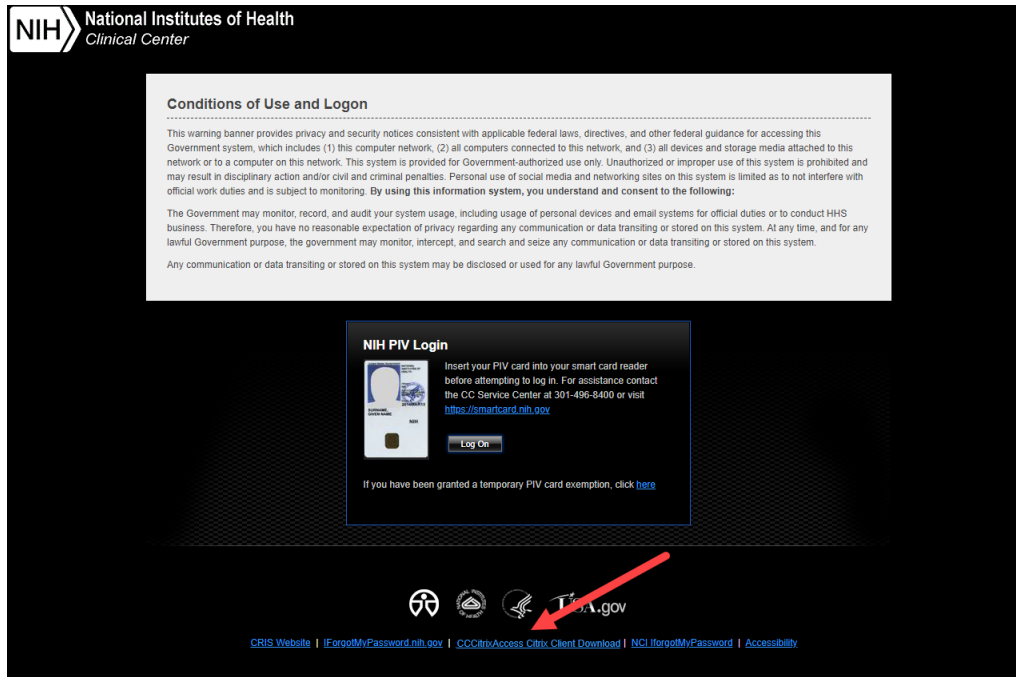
NIH National Institutes of Health
Clinical Center

Conditions of Use and Logon

This warning banner provides privacy and security notices consistent with applicable federal laws, directives, and other federal guidance for accessing this Government system, which includes (1) this computer network, (2) all computers connected to this network, and (3) all devices and storage media attached to this network or to a computer on this network. This system is provided for Government-authorized use only. Unauthorized or improper use of this system is prohibited and may result in disciplinary action and/or civil and criminal penalties. Personal use of social media and networking sites on this system is limited as to not interfere with official work duties and is subject to monitoring. **By using this information system, you understand and consent to the following:**

The Government may monitor, record, and audit your system usage, including usage of personal devices and email systems for official duties or to conduct HHS business. Therefore, you have no reasonable expectation of privacy regarding any communication or data transiting or stored on this system. At any time, and for any lawful Government purpose, the government may monitor, intercept, and search and seize any communication or data transiting or stored on this system.

Any communication or data transiting or stored on this system may be disclosed or used for any lawful Government purpose.

NIH PIV Login

Insert your PIV card into your smart card reader before attempting to log in. For assistance contact the CC Service Center at 301-496-8400 or visit https://smartcard.nih.gov

SURNAME, GIVEN NAME
NIH

Log On

If you have been granted a temporary PIV card exemption, click here

USA.gov

CRIS Website | IForgotMyPassword.nih.gov | CCCitrixAccess Citrix Client Download | NCI IforgotMyPassword | Accessibility